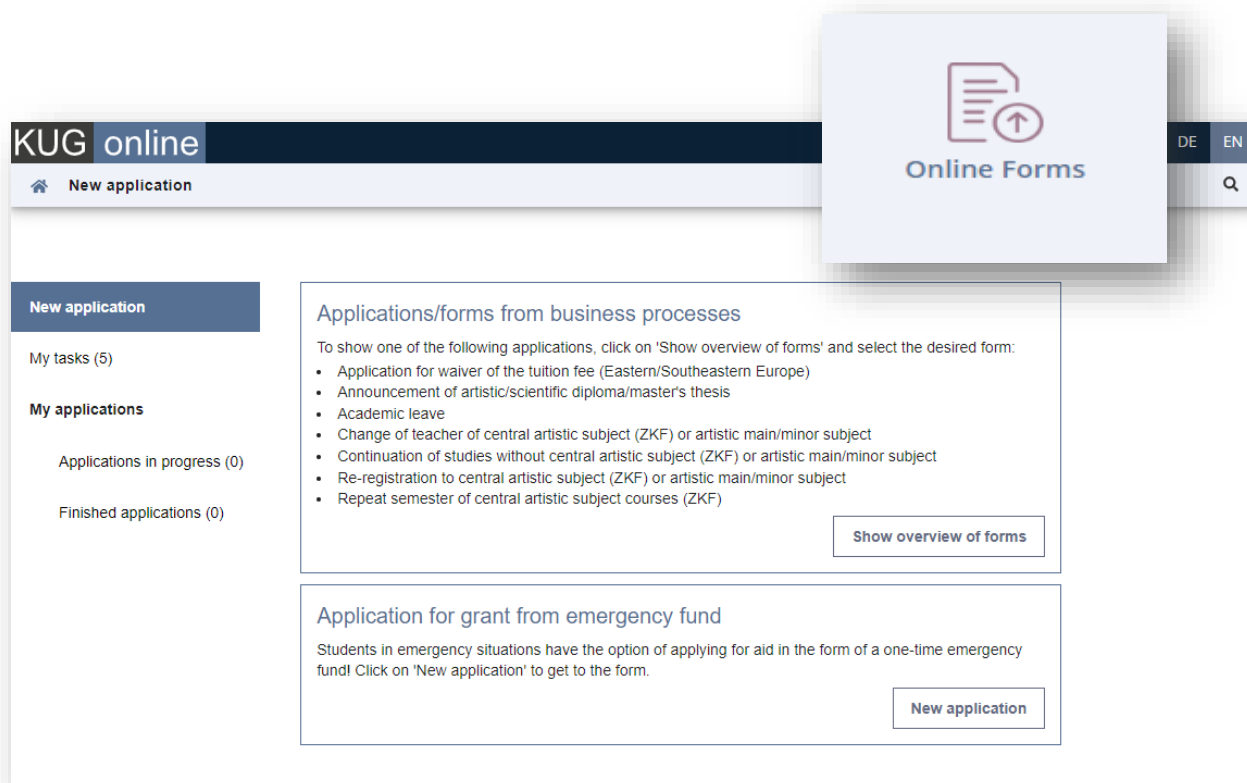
Online Forms

KUG online

DE EN

New application

New application

My tasks (5)

My applications

Applications in progress (0)

Finished applications (0)

Applications/forms from business processes

To show one of the following applications, click on 'Show overview of forms' and select the desired form:

- Application for waiver of the tuition fee (Eastern/Southeastern Europe)
- Announcement of artistic/scientific diploma/master's thesis
- Academic leave
- Change of teacher of central artistic subject (ZKF) or artistic main/minor subject
- Continuation of studies without central artistic subject (ZKF) or artistic main/minor subject
- Re-registration to central artistic subject (ZKF) or artistic main/minor subject
- Repeat semester of central artistic subject courses (ZKF)

Show overview of forms

Application for grant from emergency fund

Students in emergency situations have the option of applying for aid in the form of a one-time emergency fund! Click on 'New application' to get to the form.

New application